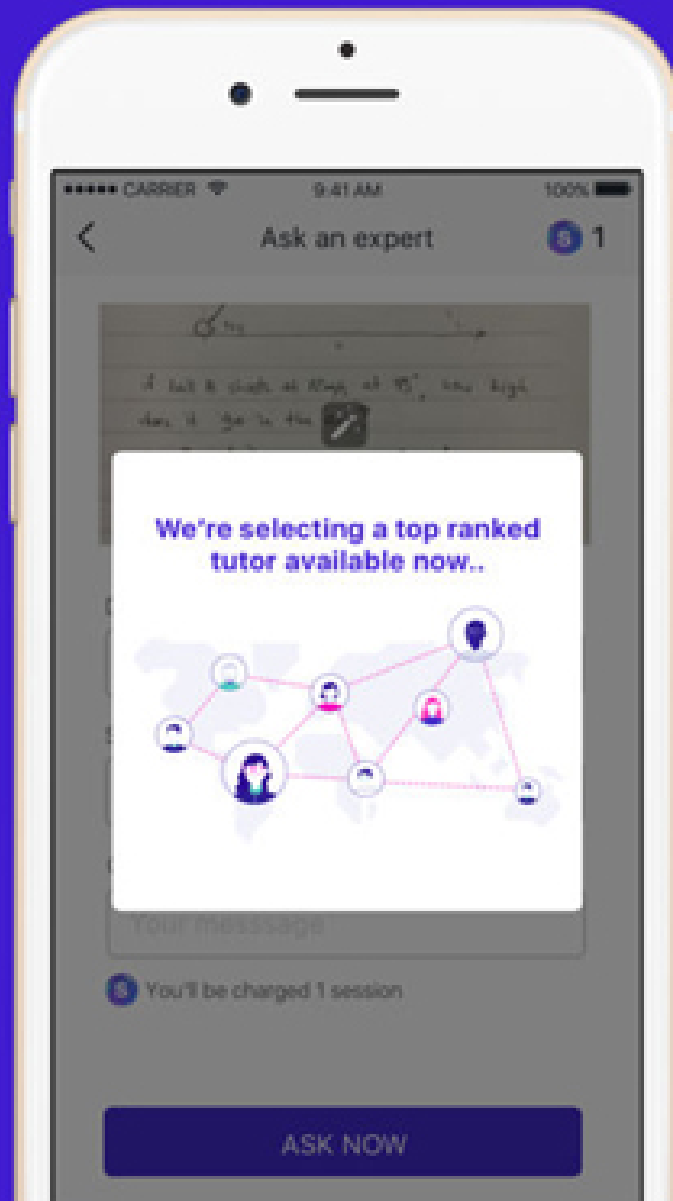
••••• CARRIER 9:41 AM 100%

Ask an expert S 1

A ball is shot at 40mps at 15°, how high does it go in the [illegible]

We're selecting a top ranked tutor available now..

Your message

S You'll be charged 1 session

ASK NOW